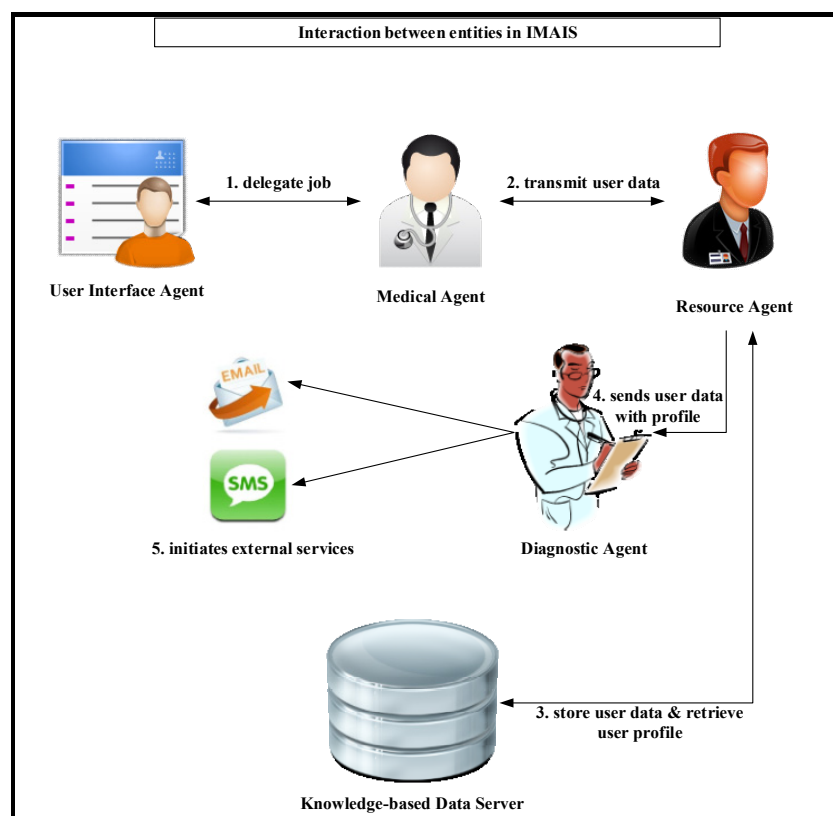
Interaction between entities in IMAIS

1. delegate job

2. transmit user data

User Interface Agent

Medical Agent

Resource Agent

EMAIL

4. sends user data with profile

SMS

5. initiates external services

Diagnostic Agent

3. store user data & retrieve user profile

Knowledge-based Data Server